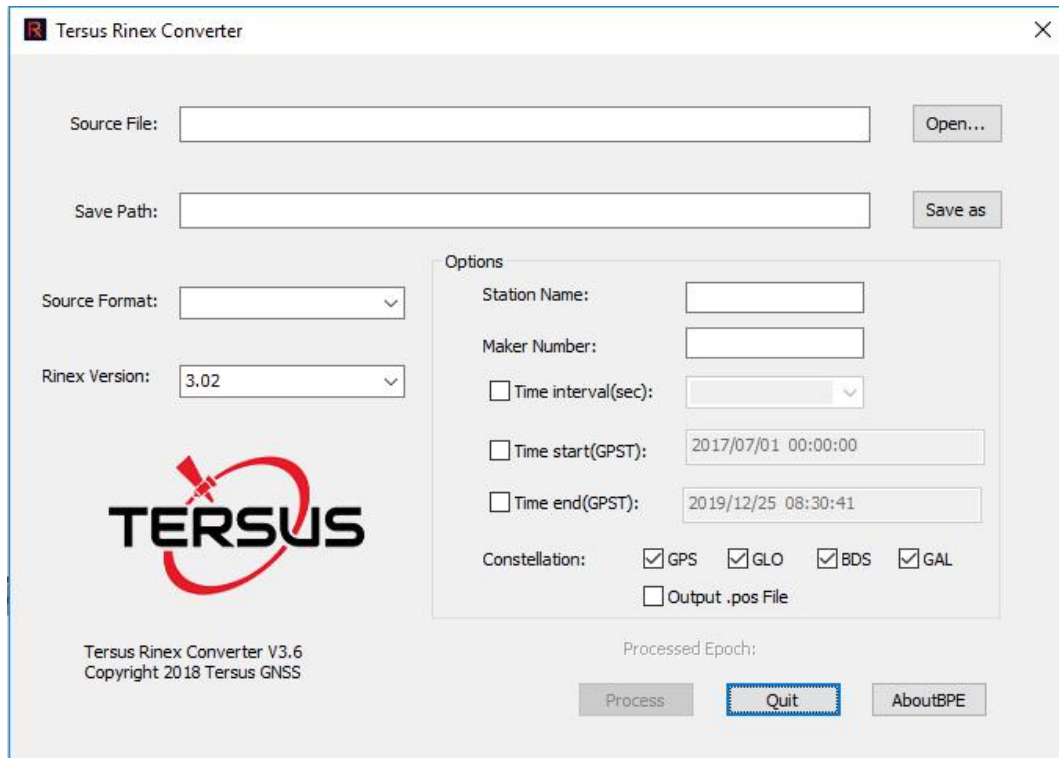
R Tersus Rinex Converter

Source File:
Open...

Save Path:
Save as

Options
Station Name:
Maker Number:
Time interval(sec):
Time start(GPST): 2017/07/01 00:00:00
Time end(GPST): 2019/12/25 08:30:41
Constellation: GPS GLO BDS GAL
Output .pos File

Source Format:

Rinex Version: 3.02

TERSUS

Tersus Rinex Converter V3.6
Copyright 2018 Tersus GNSS

Processed Epoch:

Process
Quit
AboutBPE